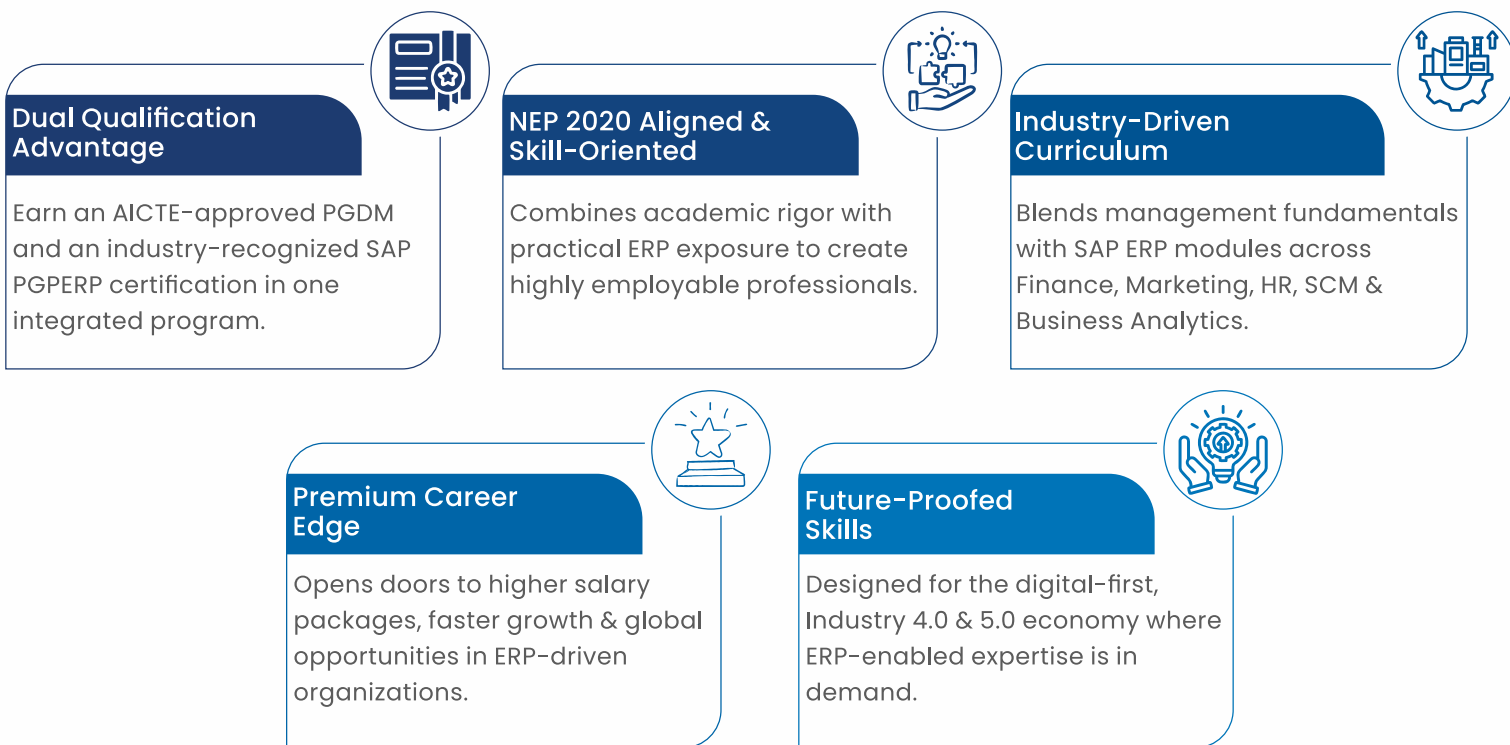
Dual Qualification Advantage

Earn an AICTE-approved PGDM and an industry-recognized SAP PGPERP certification in one integrated program.

NEP 2020 Aligned & Skill-Oriented

Combines academic rigor with practical ERP exposure to create highly employable professionals.

Industry-Driven Curriculum

Blends management fundamentals with SAP ERP modules across Finance, Marketing, HR, SCM & Business Analytics.

Premium Career Edge

Opens doors to higher salary packages, faster growth & global opportunities in ERP-driven organizations.

Future-Proofed Skills

Designed for the digital-first, Industry 4.0 & 5.0 economy where ERP-enabled expertise is in demand.